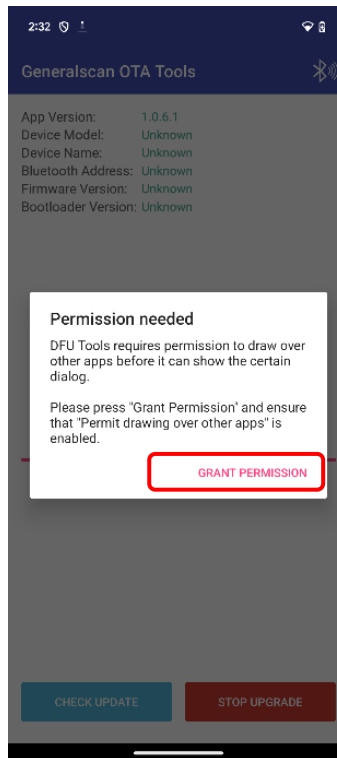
2:32

Generalscan OTA Tools

App Version: 1.0.6.1
Device Model: Unknown
Device Name: Unknown
Bluetooth Address: Unknown
Firmware Version: Unknown
Bootloader Version: Unknown

Permission needed

DFU Tools requires permission to draw over other apps before it can show the certain dialog.

Please press "Grant Permission" and ensure that "Permit drawing over other apps" is enabled.

GRANT PERMISSION

CHECK UPDATE

STOP UPGRADE